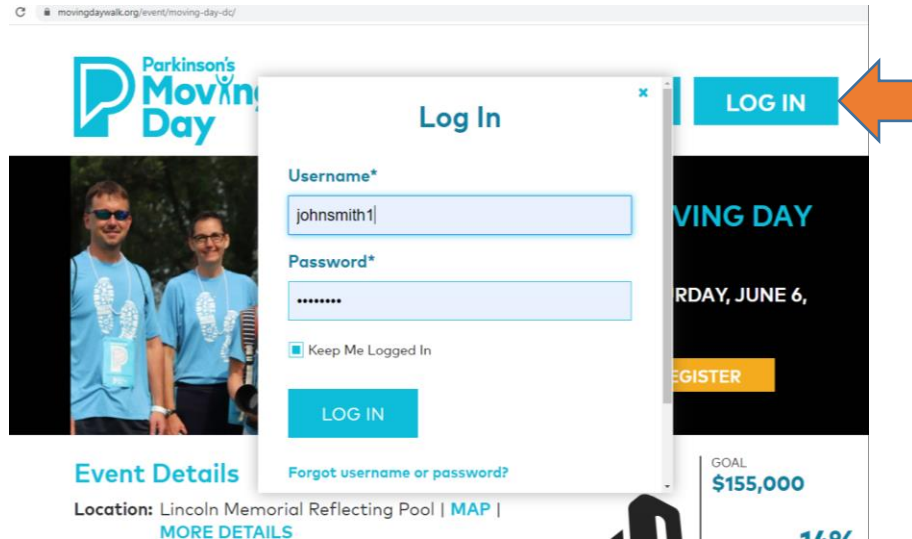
movingdaywalk.org/event/moving-day-dc/

Parkinson's Moving Day

LOG IN

Log In

×

Username*

johnsmith1

Password*

••••••••

Keep Me Logged In

LOG IN

Forgot username or password?

VING DAY

RDAY, JUNE 6,

EGISTER

Event Details

Location: Lincoln Memorial Reflecting Pool | MAP | MORE DETAILS

GOAL

$155,000

14%